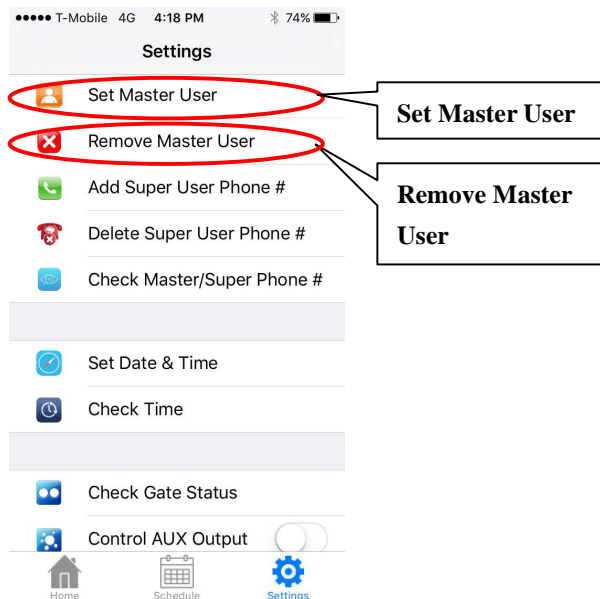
●●●●● T-Mobile 4G 4:18 PM 74%

Settings

Set Master User

Remove Master User

Add Super User Phone #

Delete Super User Phone #

Check Master/Super Phone #

Set Date & Time

Check Time

Check Gate Status

Control AUX Output

Home Schedule Settings

Set Master User

Remove Master User